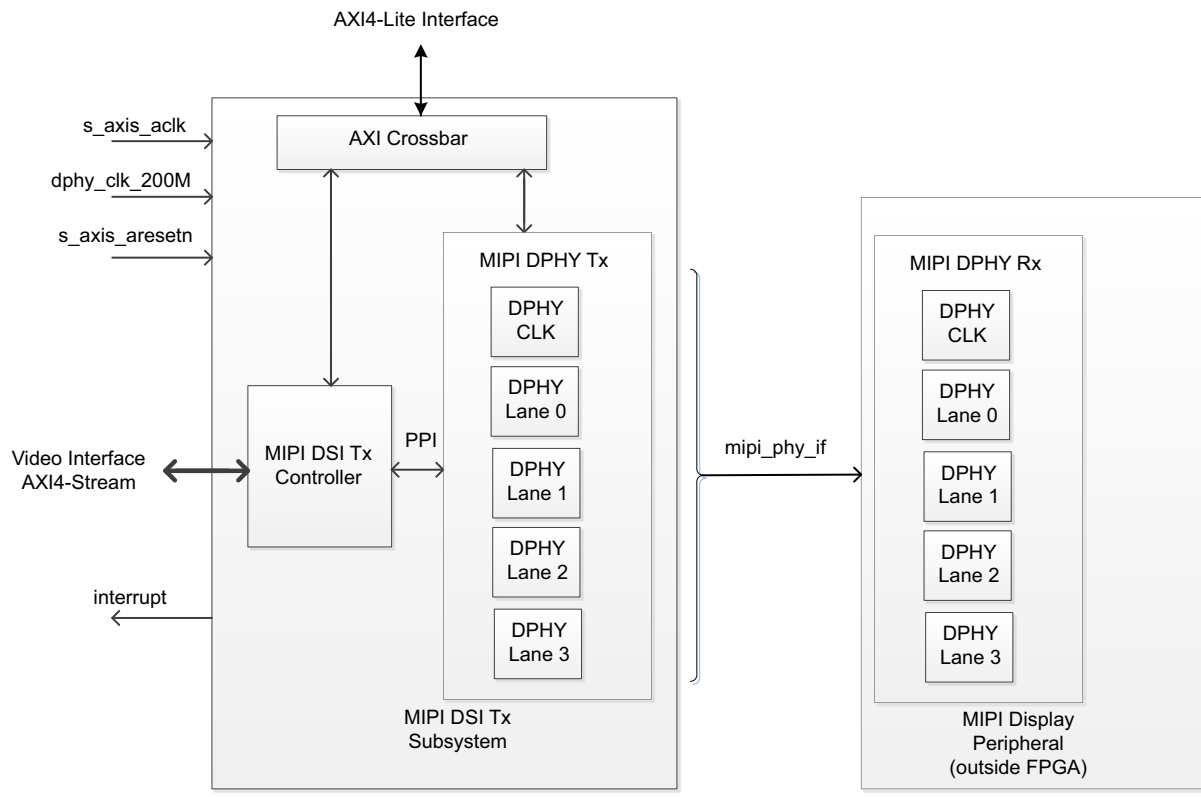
AXI4-Lite Interface

s_axis_aclk

dphy_clk_200M

s_axis_aresetn

AXI Crossbar

MIPI DPHY Tx

DPHY CLK

DPHY Lane 0

DPHY Lane 1

DPHY Lane 2

DPHY Lane 3

Video Interface AXI4-Stream

MIPI DSI Tx Controller

PPI

interrupt

MIPI DSI Tx Subsystem

mipi_phy_if

MIPI DPHY Rx

DPHY CLK

DPHY Lane 0

DPHY Lane 1

DPHY Lane 2

DPHY Lane 3

MIPI Display Peripheral (outside FPGA)